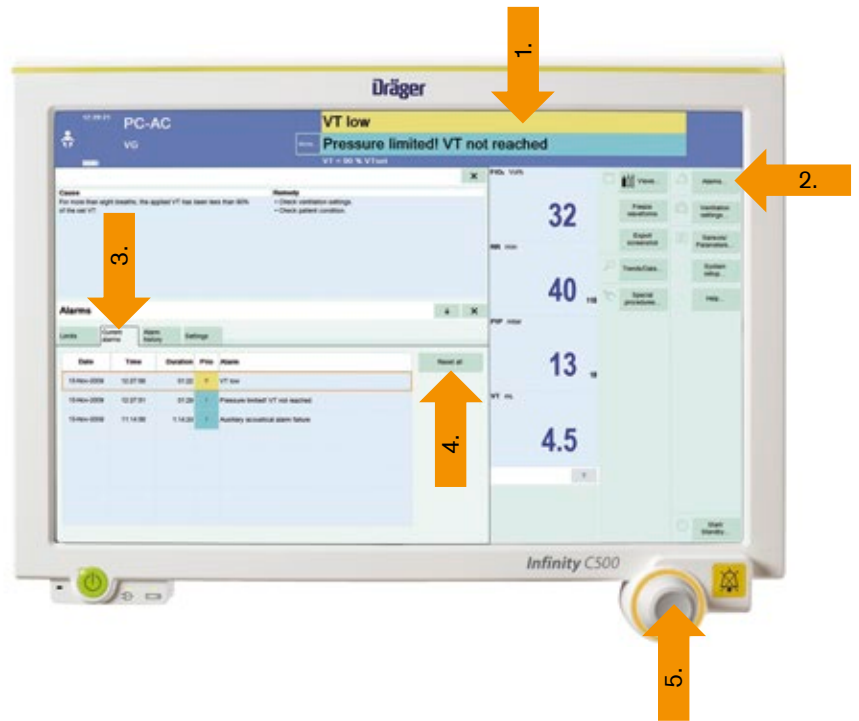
1.

Dräger

12:28:21

PC-AC

VG

VT low

Pressure limited! VT not reached

VT = 90 % VTset

2.

Cause

For more than eight breaths, the applied VT has been less than 90% of the set VT.

Remedy

– Check ventilation settings.

– Check patient condition.

3.

FiO₂ Vol%

32

RR /min

40

PIP mbar

13

VT mL

4.5

Views...

Freeze waveforms

Export screenshot

Trends/Data...

Special procedures...

Alarms...

Ventilation settings...

Sensors/ Parameters...

System setup...

Help...

Start Standby...

Alarms

Limits

Current alarms

Alarm history

Settings

| Date | Time | Duration | Prio | Alarm |
|---|---|---|---|---|
| 15-Nov-2009 | 12:27:56 | 01:22 | !! | VT low |
| 15-Nov-2009 | 12:27:51 | 01:26 | ! | Pressure limited! VT not reached |
| 15-Nov-2009 | 11:14:56 | 1:14:24 | ! | Auxiliary acoustical alarm failure |

Reset all

4.

Infinity C500

5.